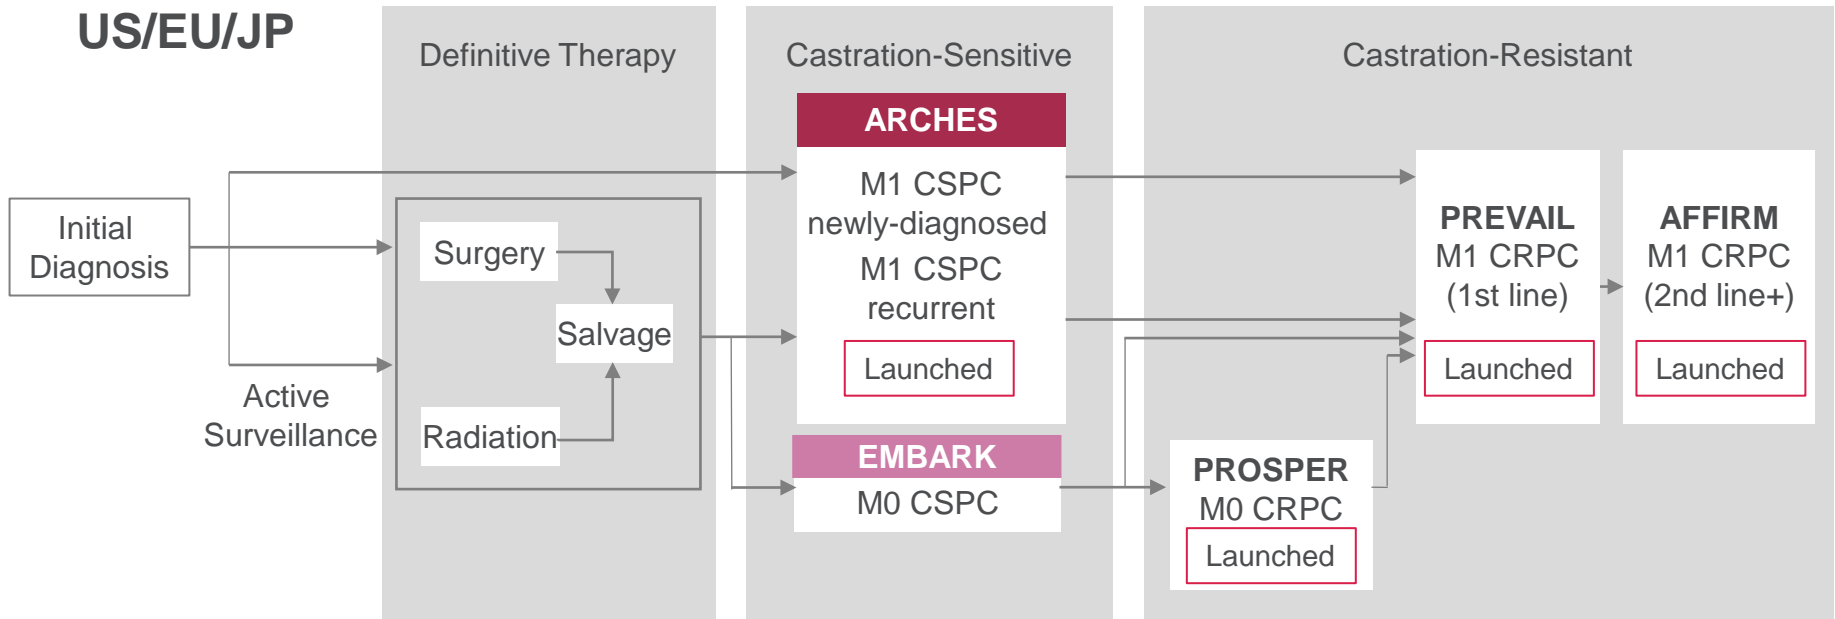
US/EU/JP

Definitive Therapy

Castration-Sensitive

Castration-Resistant

Initial Diagnosis

Surgery

Salvage

Radiation

Active Surveillance

ARCHES

M1 CSPC newly-diagnosed

M1 CSPC recurrent

Launched

EMBARK

M0 CSPC

PROSPER

M0 CRPC

Launched

PREVAIL

M1 CRPC

(1st line)

Launched

AFFIRM

M1 CRPC

(2nd line+)

Launched